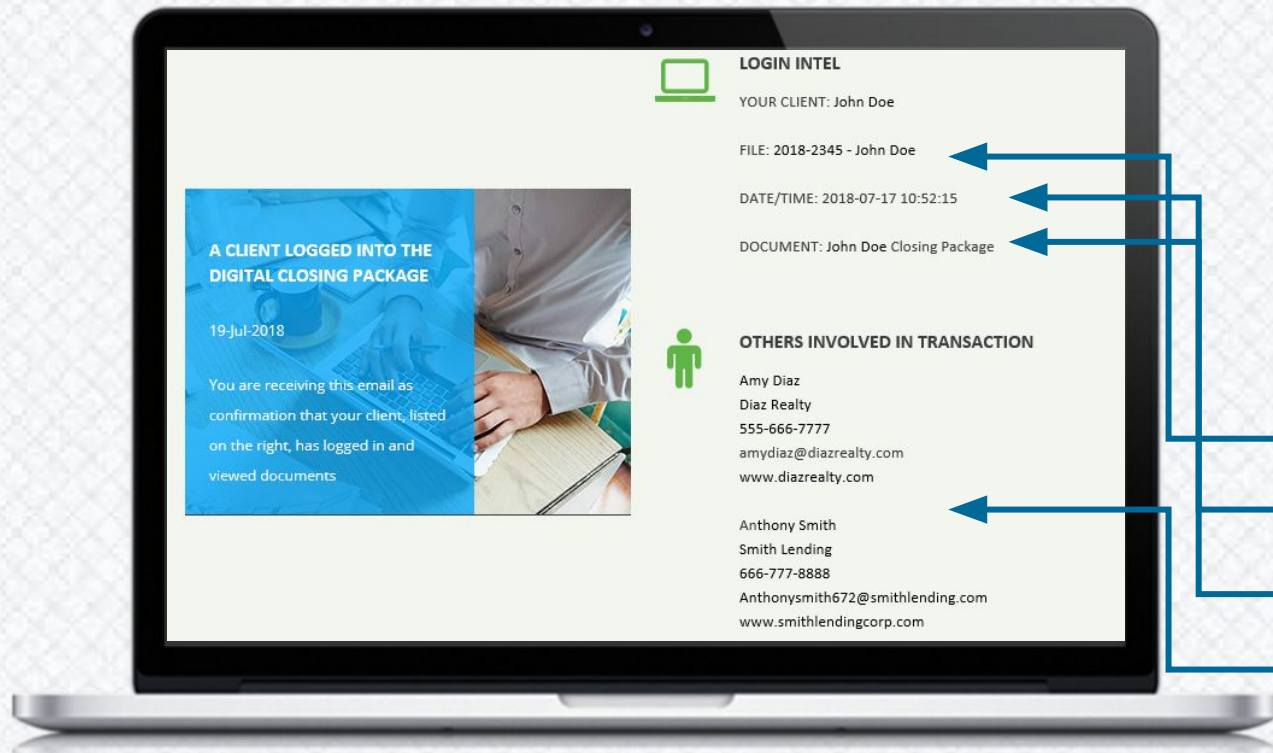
A CLIENT LOGGED INTO THE DIGITAL CLOSING PACKAGE

19-Jul-2018

You are receiving this email as confirmation that your client, listed on the right, has logged in and viewed documents

LOGIN INTEL

YOUR CLIENT: John Doe

FILE: 2018-2345 - John Doe

DATE/TIME: 2018-07-17 10:52:15

DOCUMENT: John Doe Closing Package

OTHERS INVOLVED IN TRANSACTION

Amy Diaz
Diaz Realty
555-666-7777
amydiaz@diazrealty.com
www.diazrealty.com

Anthony Smith
Smith Lending
666-777-8888
Anthonysmith672@smithlending.com
www.smithlendingcorp.com